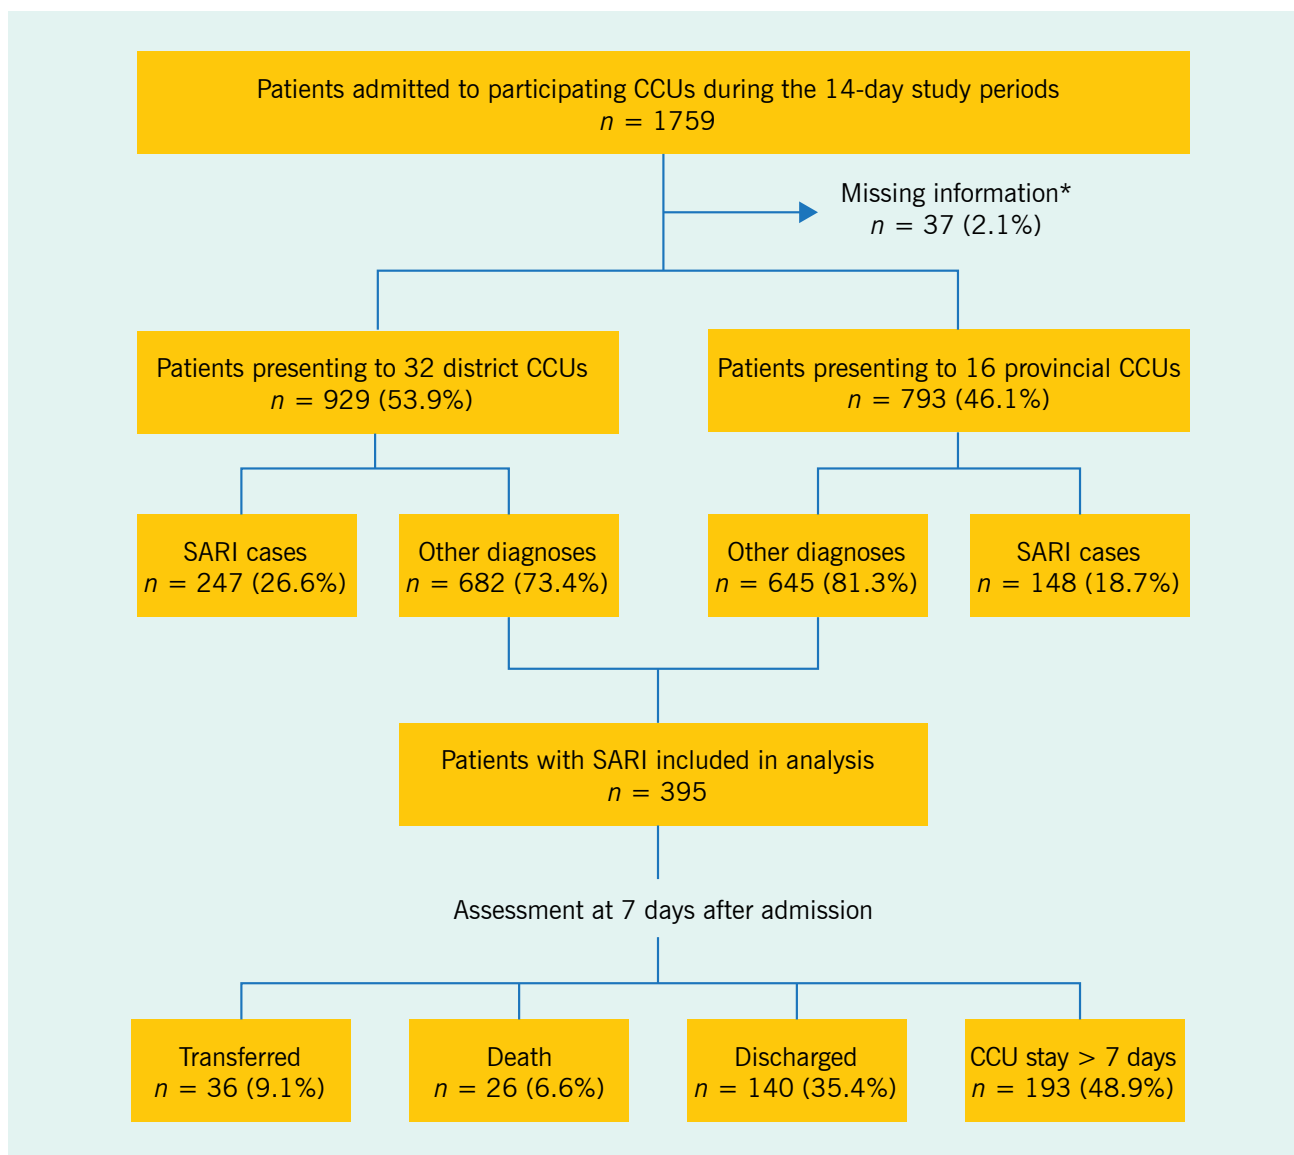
Patients admitted to participating CCUs during the 14-day study periods
$n = 1759$

Missing information*
$n = 37$ (2.1%)

Patients presenting to 32 district CCUs
$n = 929$ (53.9%)

Patients presenting to 16 provincial CCUs
$n = 793$ (46.1%)

SARI cases
$n = 247$ (26.6%)

Other diagnoses
$n = 682$ (73.4%)

Other diagnoses
$n = 645$ (81.3%)

SARI cases
$n = 148$ (18.7%)

Patients with SARI included in analysis
$n = 395$

Assessment at 7 days after admission

Transferred
$n = 36$ (9.1%)

Death
$n = 26$ (6.6%)

Discharged
$n = 140$ (35.4%)

CCU stay > 7 days
$n = 193$ (48.9%)